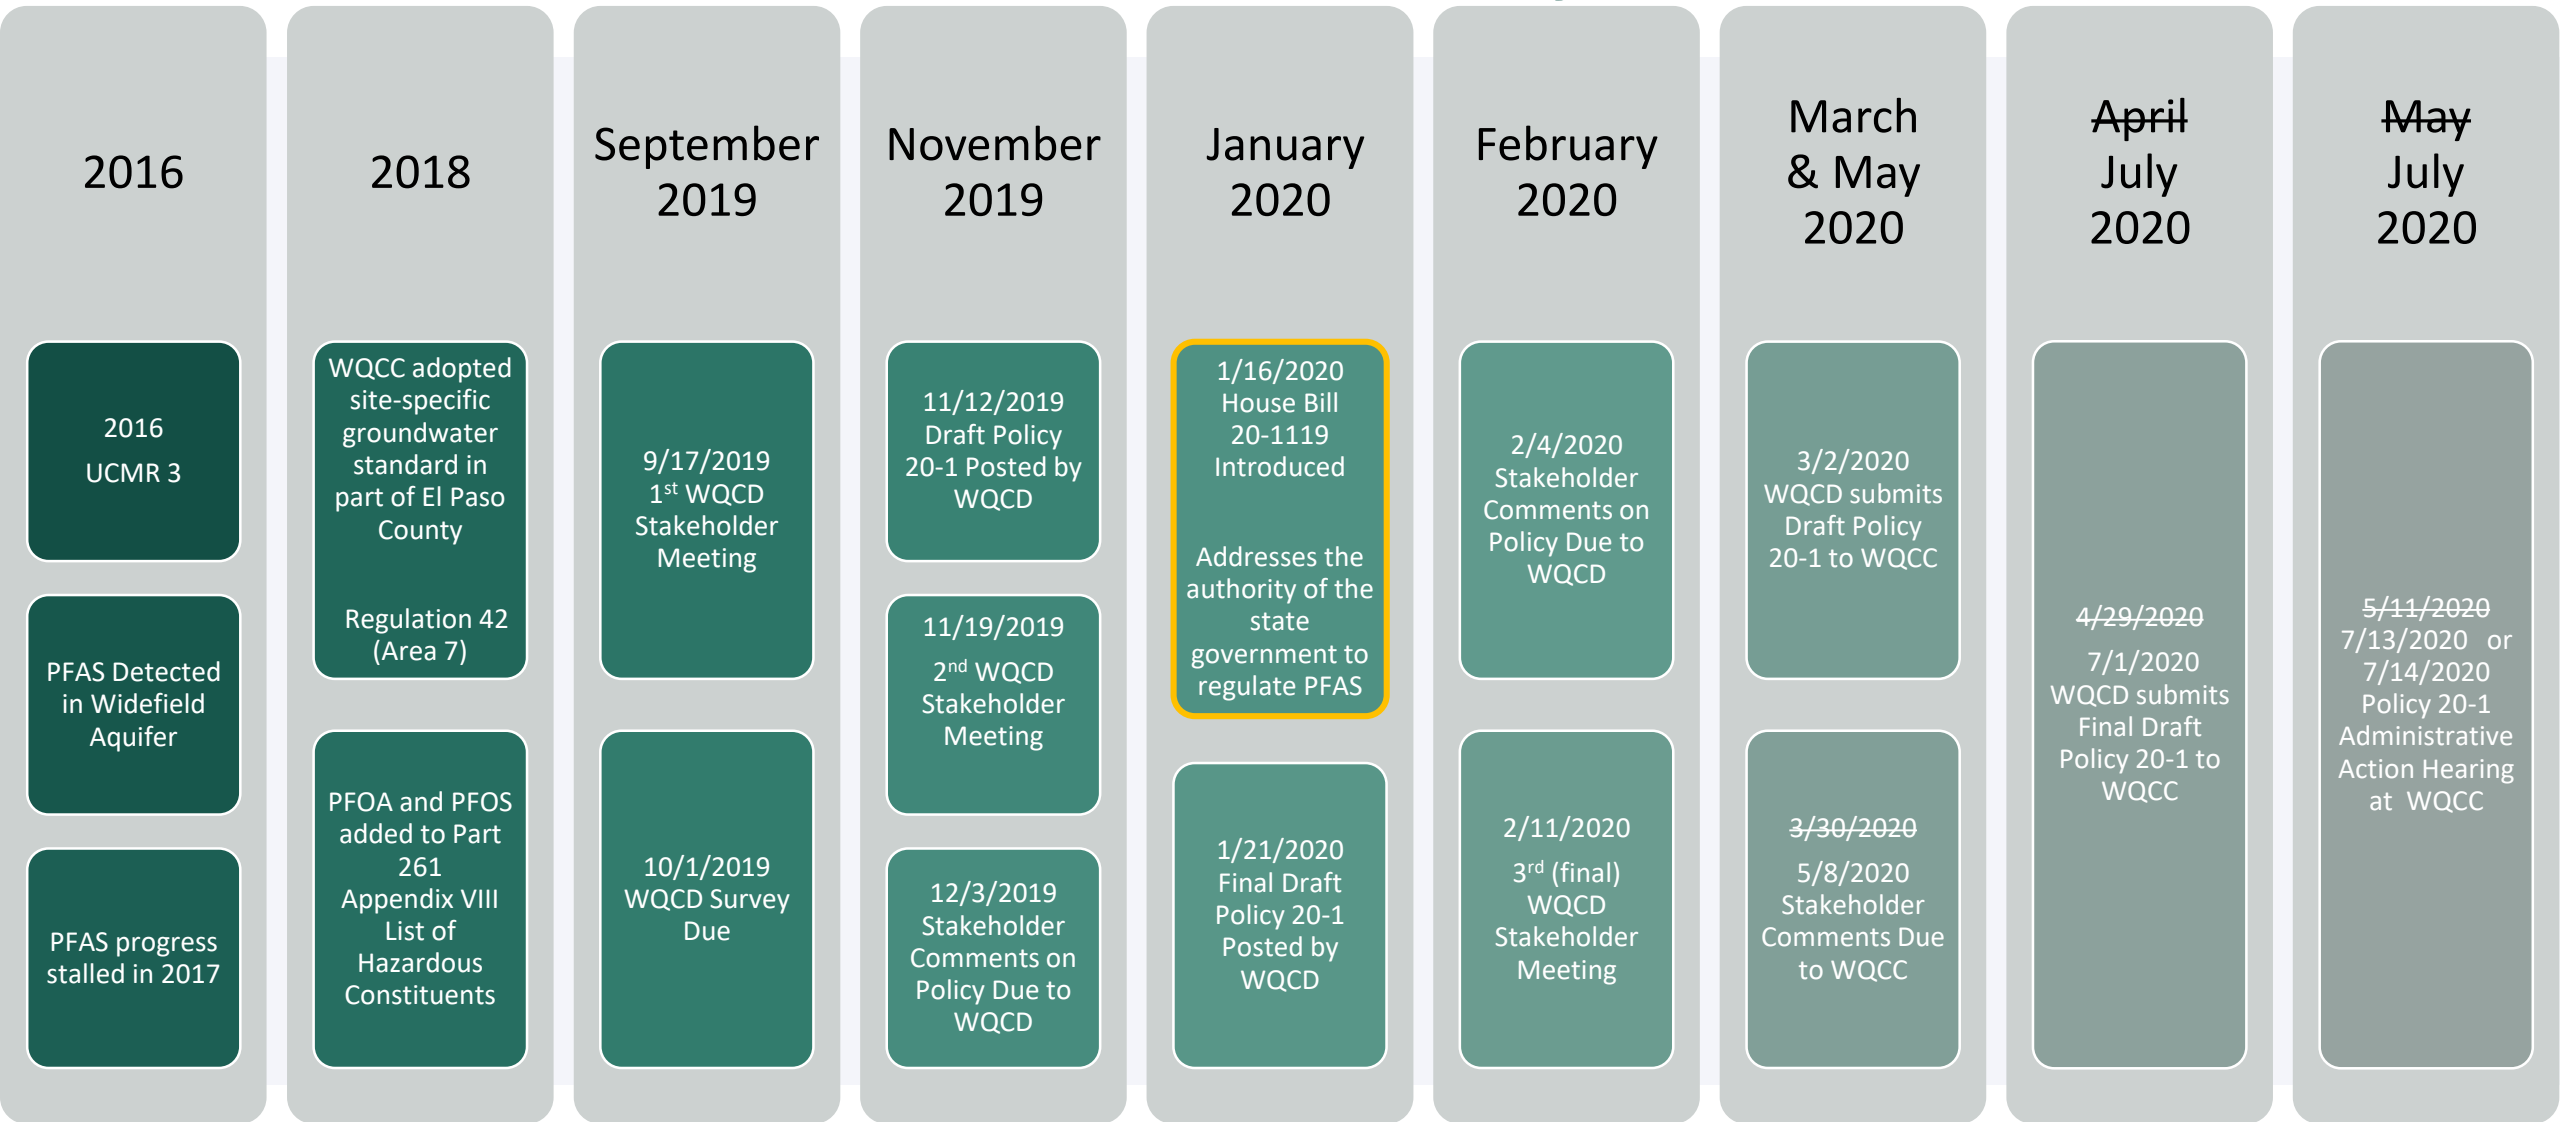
2016

2016
UCMR 3

PFAS Detected in Widefield Aquifer

PFAS progress stalled in 2017

2018

WQCC adopted site-specific groundwater standard in part of El Paso County

Regulation 42 (Area 7)

PFOA and PFOS added to Part 261 Appendix VIII List of Hazardous Constituents

September 2019

9/17/2019
$1^{st}$ WQCD Stakeholder Meeting

10/1/2019 WQCD Survey Due

November 2019

11/12/2019 Draft Policy 20-1 Posted by WQCD

11/19/2019
$2^{nd}$ WQCD Stakeholder Meeting

12/3/2019 Stakeholder Comments on Policy Due to WQCD

January 2020

1/16/2020 House Bill 20-1119 Introduced

Addresses the authority of the state government to regulate PFAS

1/21/2020 Final Draft Policy 20-1 Posted by WQCD

February 2020

2/4/2020 Stakeholder Comments on Policy Due to WQCD

2/11/2020
$3^{rd}$ (final) WQCD Stakeholder Meeting

March & May 2020

3/2/2020 WQCD submits Draft Policy 20-1 to WQCC

~~3/30/2020~~
5/8/2020 Stakeholder Comments Due to WQCC

~~April~~
July 2020

~~4/29/2020~~
7/1/2020 WQCD submits Final Draft Policy 20-1 to WQCC

~~May~~
July 2020

~~5/11/2020~~
7/13/2020 or 7/14/2020 Policy 20-1 Administrative Action Hearing at WQCC